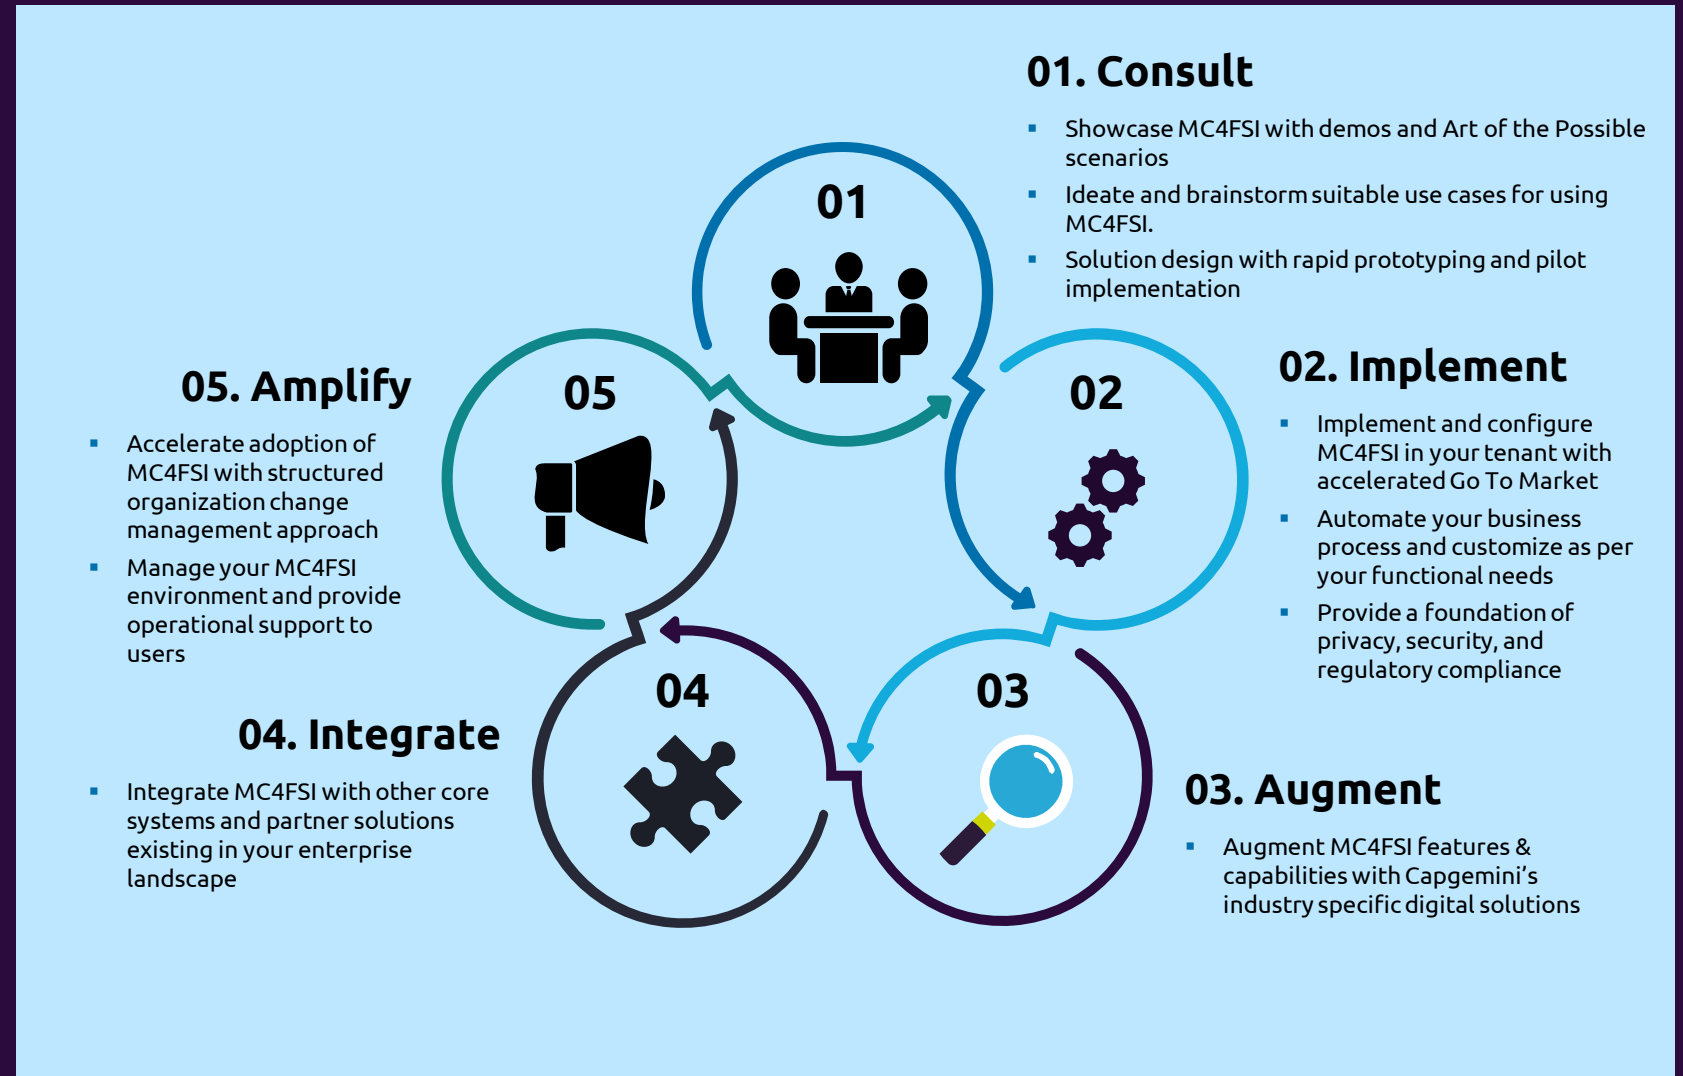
01. Consult

- Showcase MC4FSI with demos and Art of the Possible scenarios
- Ideate and brainstorm suitable use cases for using MC4FSI.
- Solution design with rapid prototyping and pilot implementation

01

05. Amplify

- Accelerate adoption of MC4FSI with structured organization change management approach
- Manage your MC4FSI environment and provide operational support to users

05

02

02. Implement

- Implement and configure MC4FSI in your tenant with accelerated Go To Market
- Automate your business process and customize as per your functional needs
- Provide a foundation of privacy, security, and regulatory compliance

04

03

04. Integrate

- Integrate MC4FSI with other core systems and partner solutions existing in your enterprise landscape

03. Augment

- Augment MC4FSI features & capabilities with Capgemini's industry specific digital solutions